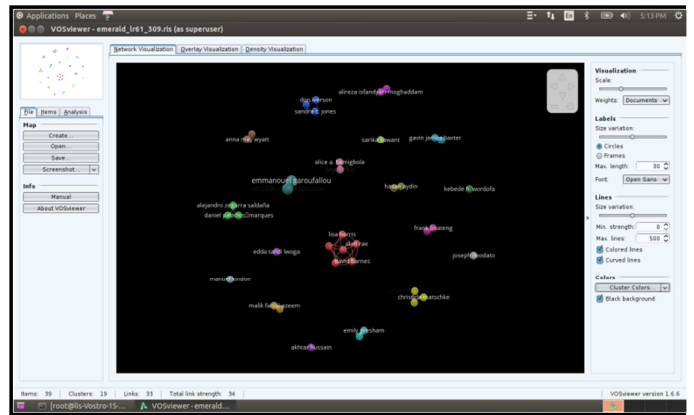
Applications Places
5:13 PM
VOSviewer - emerald_lr61_309.ris (as superuser)
Network Visualization Overlay Visualization Density Visualization
File Items Analysis
Map
Create...
Open...
Save...
Screenshot...
Info
Manual
About VOSviewer
alireza isfandyari moghaddam
don emerson
sandra l. jones
anna mary wyatt
sarika sawant
gavin johnstone baxter
alice a. bamigbola
emmanouel garoufallou
hattel aydin
kebede h. wordofa
alejandro zapata saldaña
daniel martinez marques
frank boateng
lisa harris
david rae
edda tandi lwoga
david barnes
joseph hoodato
manuel london
christoph schatschke
malik faisal azeem
emily gresham
akhtar hussain
Visualization
Scale:
Weights: Documents
Labels
Size variation:
Circles
Frames
Max. length: 30
Font: Open Sans
Lines
Size variation:
Min. strength: 0
Max. lines: 500
Colored lines
Curved lines
Colors
Cluster Colors...
Black background
Items: 39 Clusters: 19 Links: 33 Total link strength: 34
VOSviewer version 1.6.6
[root@lis-Vostro-15-...
VOSviewer - emerald...